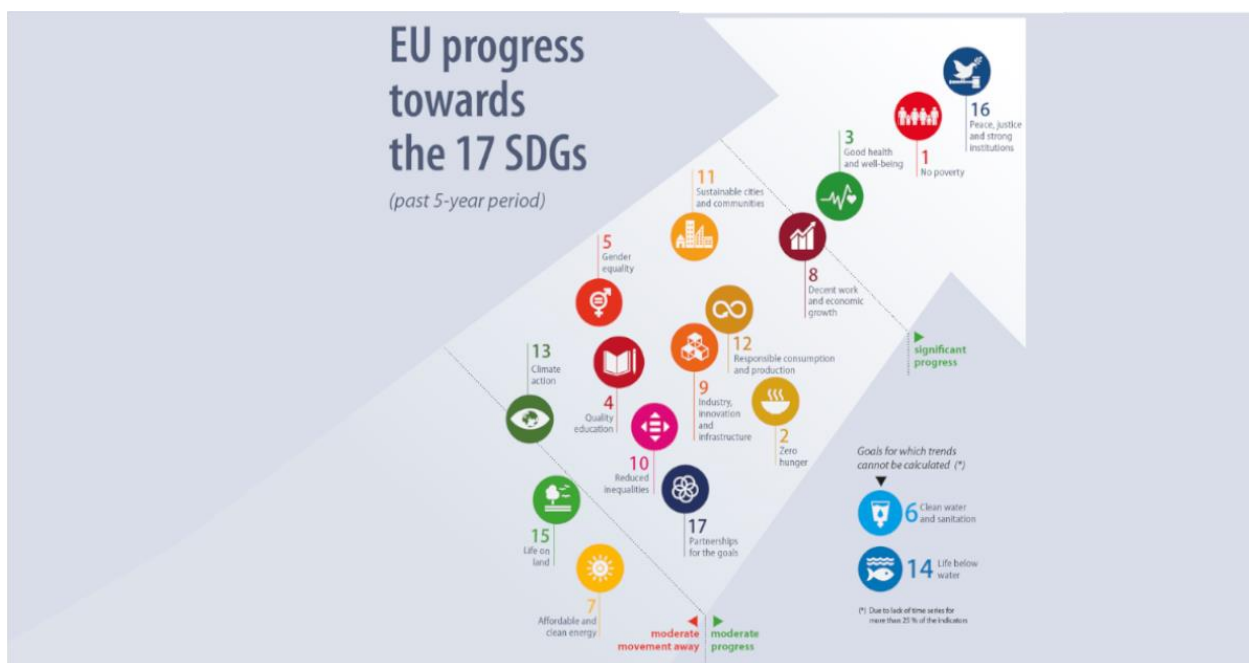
EU progress towards the 17 SDGs

(past 5-year period)

16
Peace, justice and strong institutions

1
No poverty

3
Good health and well-being

11
Sustainable cities and communities

8
Decent work and economic growth

5
Gender equality

12
Responsible consumption and production

significant progress

13
Climate action

4
Quality education

9
Industry, innovation and infrastructure

2
Zero hunger

10
Reduced inequalities

17
Partnerships for the goals

15
Life on land

7
Affordable and clean energy

moderate movement away

moderate progress

Goals for which trends cannot be calculated (*)

6 Clean water and sanitation

14 Life below water

(*) Due to lack of time series for more than 25 % of the indicators